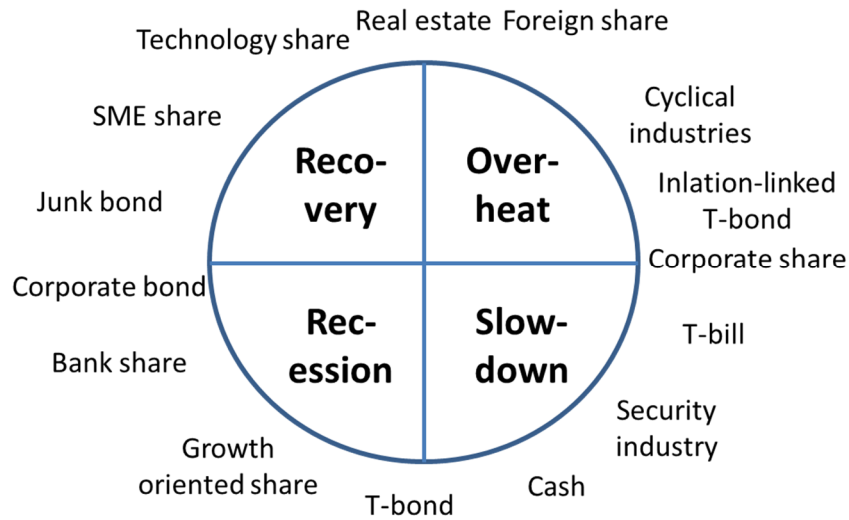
Real estate Foreign share

Technology share

SME share

Junk bond

Corporate bond

Bank share

Growth oriented share

T-bond

Cash

Security industry

T-bill

Corporate share

Inlation-linked T-bond

Cyclical industries

Recovery

Overheat

Recession

Slowdown